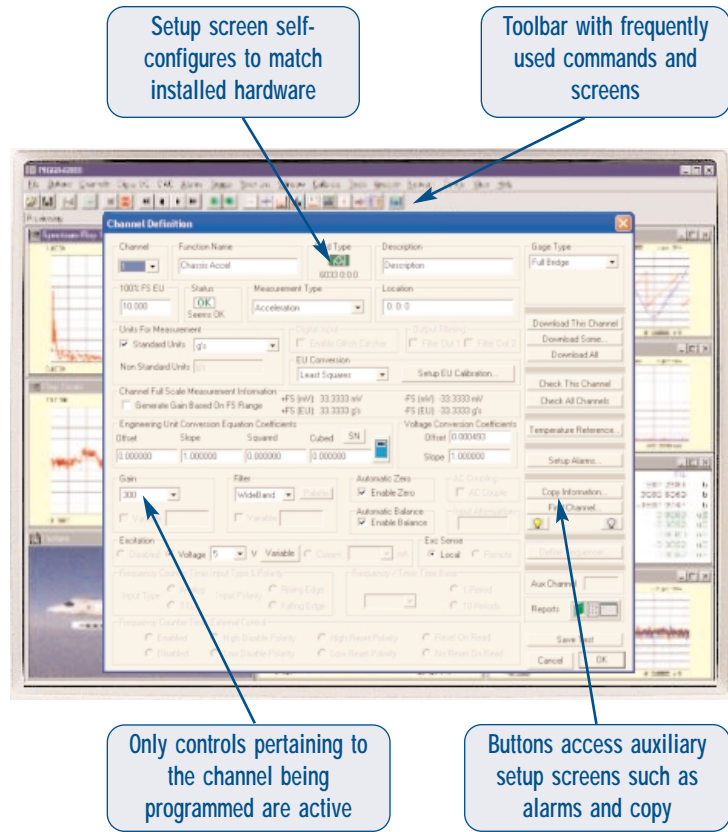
Setup screen self-configures to match installed hardware

Toolbar with frequently used commands and screens

Channel Definition

Channel

Function Name

Chassis Accel

Unit Type

6033 0:0:0

Description

Description

Gage Type

Full Bridge

100% FS EU

10.000

Status

OK

Seems OK

Measurement Type

Acceleration

Location

0:0:0

Units For Measurement

Standard Units

g's

Non Standard Units

Digital Input

Enable Glitch Catcher

Output Filtering

Filter Out 1

Filter Out 2

EU Conversion

Least Squares

Setup EU Calibration...

Download This Channel

Download Some...

Download All

Channel Full Scale Measurement Information

Generate Gain Based On FS Range

+FS (mV) 33.3333 mV

+FS (EU) 33.3333 g's

-FS (mV) -33.3333 mV

-FS (EU) -33.3333 g's

Check This Channel

Check All Channels

Engineering Unit Conversion Equation Coefficients

Offset

Slope

Squared

Cubed

SN

0.000000

1.000000

0.000000

0.000000

Voltage Conversion Coefficients

Offset 0.000493

Slope 1.000000

Temperature Reference...

Setup Alarms...

Gain

300

Filter

WideBand

Automatic Zero

Enable Zero

AC Coupling

AC Couple

Automatic Balance

Enable Balance

Copy Information...

Find Channel...

Excitation

Disabled

Voltage

5

V

Variable

Current

Exc Sense

Local

Remote

Aux Channel

Reports

Save Test

Cancel

OK

Only controls pertaining to the channel being programmed are active

Buttons access auxiliary setup screens such as alarms and copy